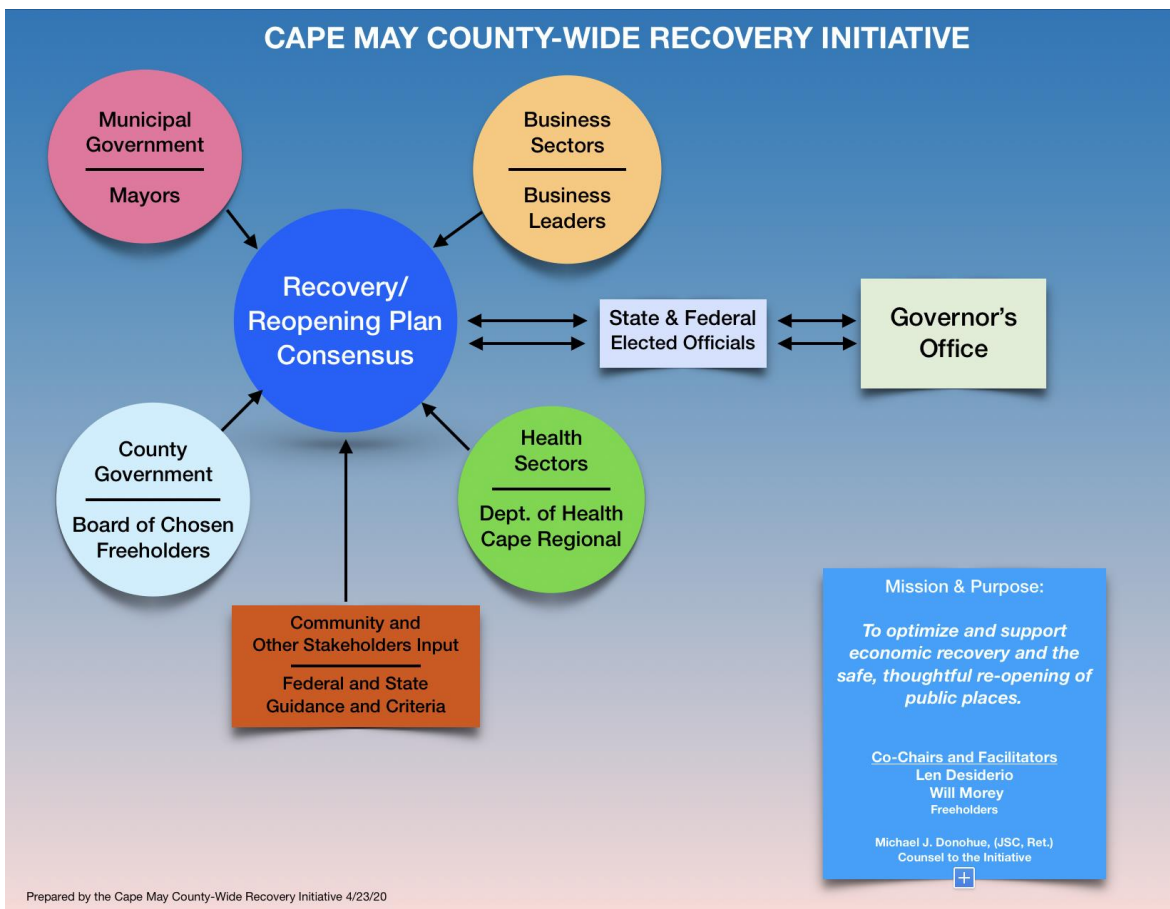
CAPE MAY COUNTY-WIDE RECOVERY INITIATIVE

Municipal Government

Mayors

Business Sectors

Business Leaders

Recovery/ Reopening Plan Consensus

State & Federal Elected Officials

Governor's Office

County Government

Board of Chosen Freeholders

Health Sectors

Dept. of Health Cape Regional

Community and Other Stakeholders Input

Federal and State Guidance and Criteria

Mission & Purpose:

To optimize and support economic recovery and the safe, thoughtful re-opening of public places.

Co-Chairs and Facilitators
Len Desiderio
Will Morey
Freeholders

Michael J. Donohue, (JSC, Ret.)
Counsel to the Initiative

Prepared by the Cape May County-Wide Recovery Initiative 4/23/20